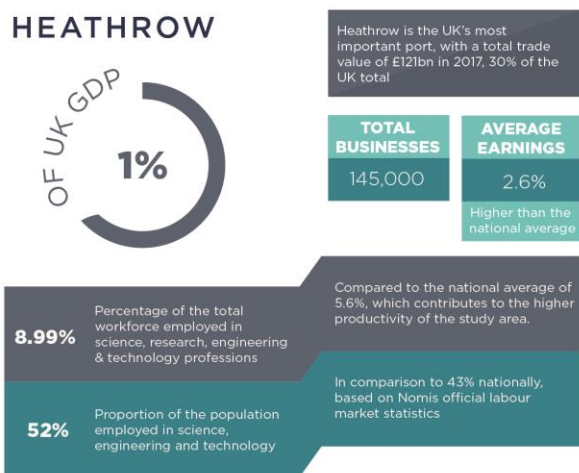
HEATHROW

OF UK GDP

1%

Heathrow is the UK's most important port, with a total trade value of £121bn in 2017, 30% of the UK total

TOTAL BUSINESSES

145,000

AVERAGE EARNINGS

2.6%

Higher than the national average

8.99%

Percentage of the total workforce employed in science, research, engineering & technology professions

Compared to the national average of 5.6%, which contributes to the higher productivity of the study area.

52%

Proportion of the population employed in science, engineering and technology

In comparison to 43% nationally, based on Nomis official labour market statistics